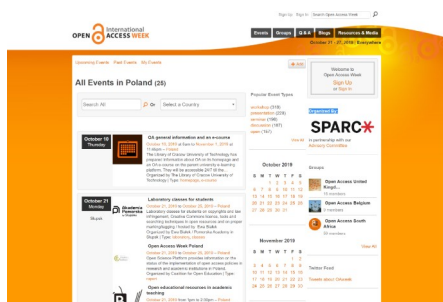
Sign Up Sign In Search Open Access Week

OPEN International ACCESS WEEK

Events Groups Q & A Blogs Resources & Media

October 21 - 27, 2019 | Everywhere

Upcoming Events Past Events My Events

+ Add

All Events in Poland (26)

Search All Or Select a Country

October 19 Thursday

OA general information and an e-course

October 19, 2019 at 9am to November 7, 2019 at 11:45am – Poland

The Library of Cracow University of Technology has prepared information about OA in its homepage and an OA e-course on the parent university e-learning platform. This will be accessible 24/7 till the ... Organized by The Library of Cracow University of Technology | Type: homepage, e-course

October 21 Monday

Laboratory class for students

October 21, 2019 to October 25, 2019 – Poland

Laboratory classes for students on copyrights and law infringement, Creative Commons licence, tools and searching techniques in open resources and on proper marking/tagging / hosted by: Ewa Bulkit ... Organized by Ewa Bulkit - Pomorska Academy in Słupsk | Type: laboratory, classes

Open Access Week Poland

October 21, 2019 to October 25, 2019 – Poland

Open Science Platform provides information on the status of the implementation of open access policies in research and academic institutions in Poland. Organized by Coalition for Open Education | Type: report

Open educational resources in academic teaching

October 21, 2019 from 1pm to 2:30pm – Poland

Popular Event Types

workshop (318)
presentation (228)
seminar (188)
discussion (187)
open (147)

View All

October 2019

S M T W T F S

1 2 3 4 5
6 7 8 9 10 11 12
13 14 15 16 17 18 19
20 21 22 23 24 25 26
27 28 29 30 31

November 2019

S M T W T F S

1 2
3 4 5 6 7 8 9
10 11 12 13 14 15 16
17 18 19 20 21 22 23
24 25 26 27 28 29 30

Welcome to Open Access Week

Sign Up or Sign In

Organized By

SPARC

in partnership with our Advisory Committee

Groups

Open Access United Kingd...

Open Access Belgium

Open Access South Africa

View All

Twitter Feed

Tweets about OAweek